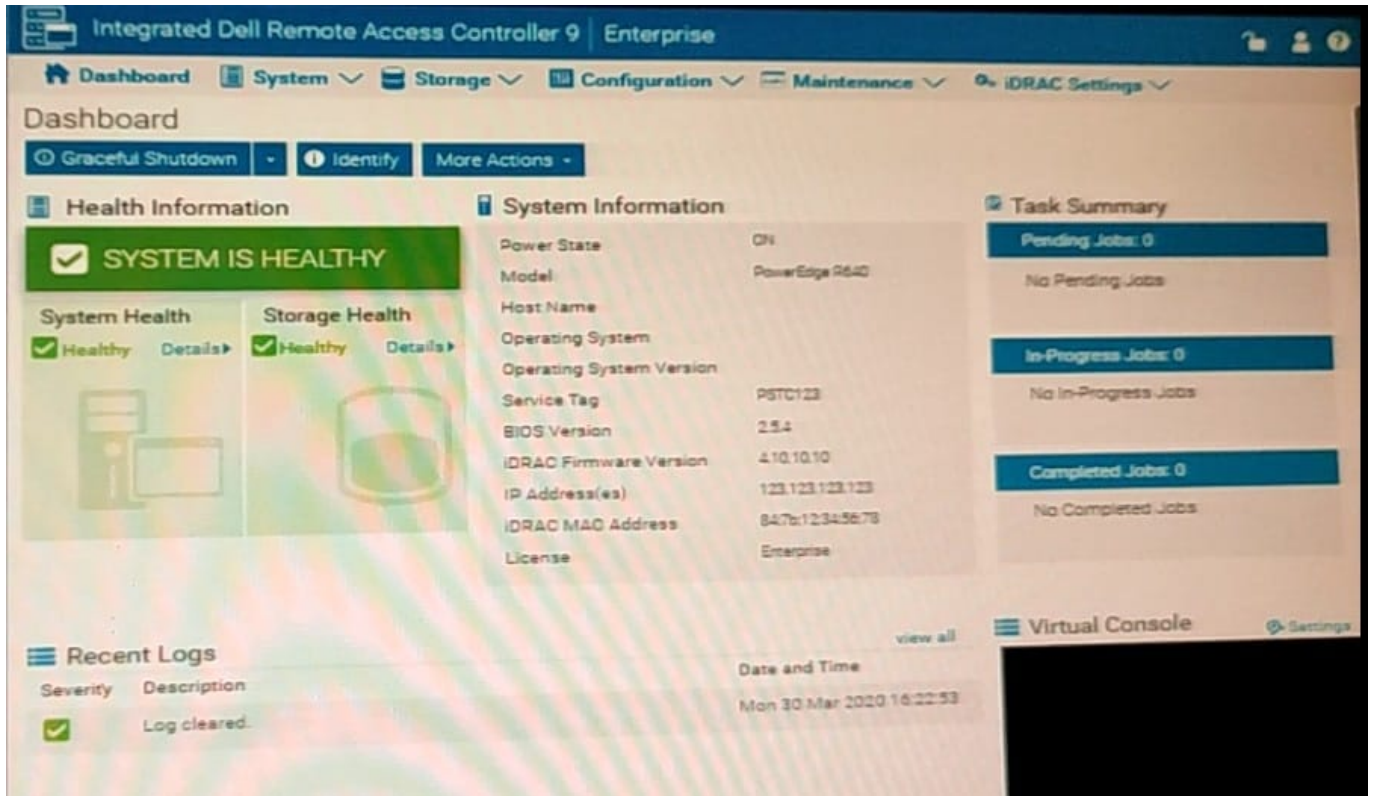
Integrated Dell Remote Access Controller 9 | Enterprise

Dashboard System Storage Configuration Maintenance iDRAC Settings

Dashboard

Graceful Shutdown | Identify | More Actions

Health Information

SYSTEM IS HEALTHY

System Health
Healthy Details

Storage Health
Healthy Details

System Information

| | |
|---|---|
| Power State | ON |
| Model | PowerEdge R640 |
| Host Name | |
| Operating System | |
| Operating System Version | |
| Service Tag | PSTC123 |
| BIOS Version | 2.5.4 |
| iDRAC Firmware Version | 4.10.10.10 |
| IP Address(es) | 123.123.123.123 |
| iDRAC MAC Address | 84:7b:12:34:56:78 |
| License | Enterprise |

Task Summary

Pending Jobs: 0
No Pending Jobs

In-Progress Jobs: 0
No In-Progress Jobs

Completed Jobs: 0
No Completed Jobs

Recent Logs

view all

| Severity | Description | Date and Time |
|---|---|---|
| | Log cleared. | Mon 30 Mar 2020 16:22:53 |

Virtual Console

Settings